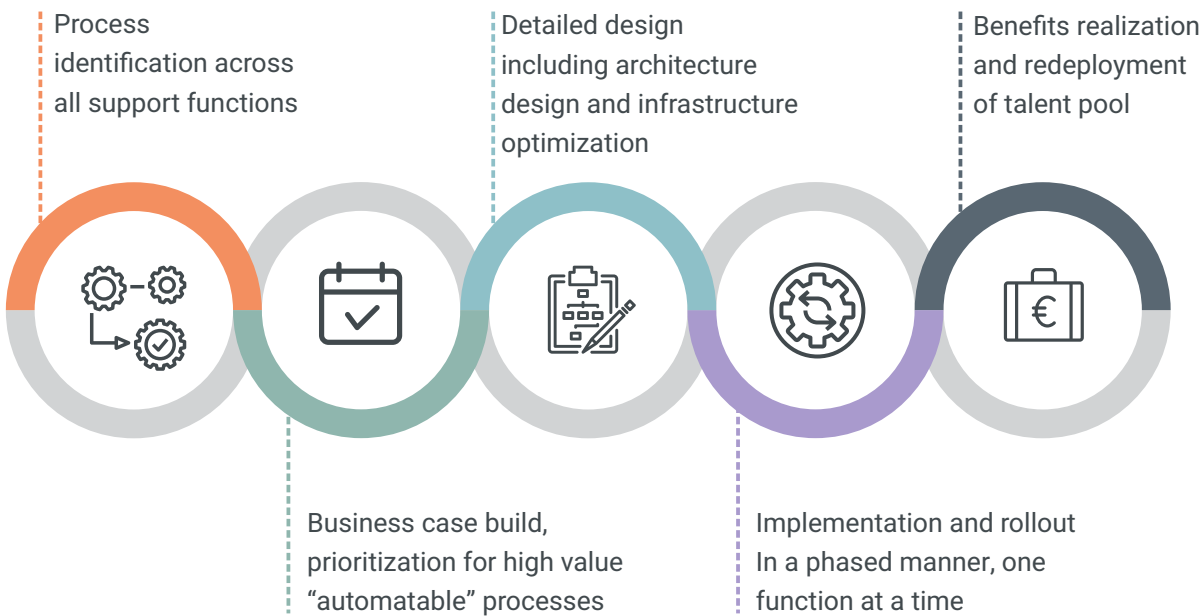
Process identification across all support functions

Detailed design including architecture design and infrastructure optimization

Benefits realization and redeployment of talent pool

€

Business case build, prioritization for high value “automatable” processes

Implementation and rollout In a phased manner, one function at a time